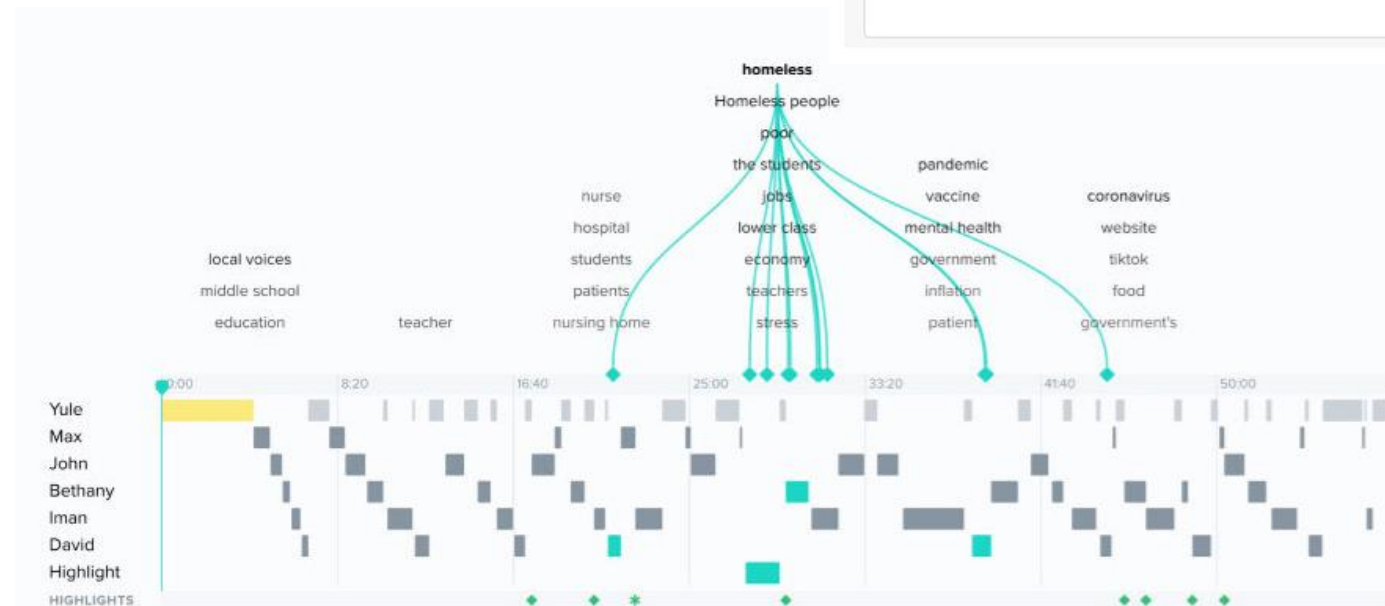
homeless
Homeless people
poor
the students
jobs
lower class
economy
teachers
stress

nurse
hospital
students
patients
nursing home

pandemic
vaccine
mental health
government
inflation
patient

coronavirus
website
tiktok
food
government's

local voices
middle school
education

teacher

0:00 8:20 16:40 25:00 33:20 41:40 50:00

Yule
Max
John
Bethany
Iman
David
Highlight
HIGHLIGHTS